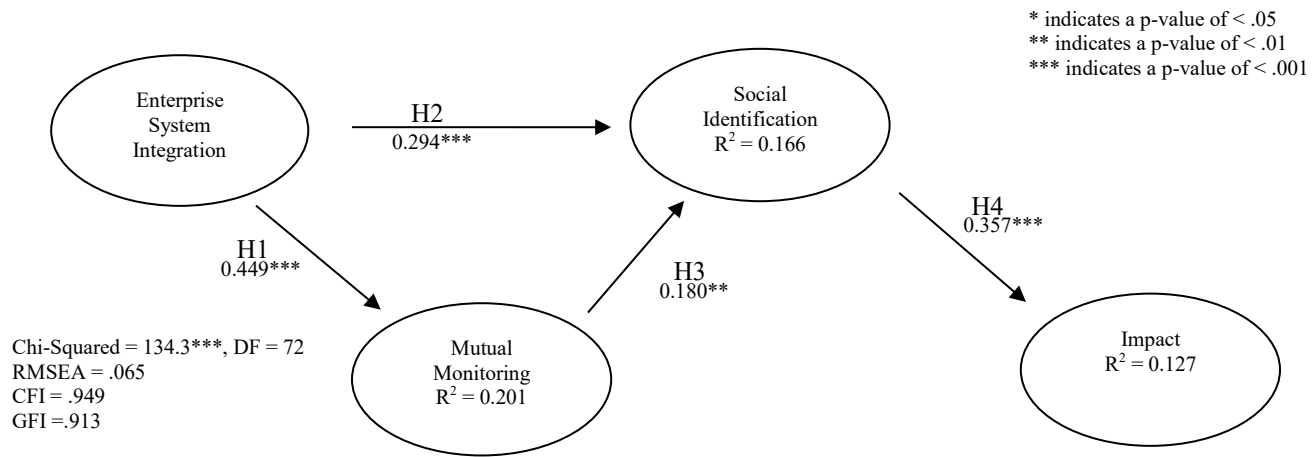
* indicates a p-value of < .05
** indicates a p-value of < .01
*** indicates a p-value of < .001

Enterprise System Integration

H2
0.294***

Social Identification
$R^2 = 0.166$

H1
0.449***

H4
0.357***

H3
0.180**

Chi-Squared = 134.3***, DF = 72
RMSEA = .065
CFI = .949
GFI =.913

Mutual Monitoring
$R^2 = 0.201$

Impact
$R^2 = 0.127$